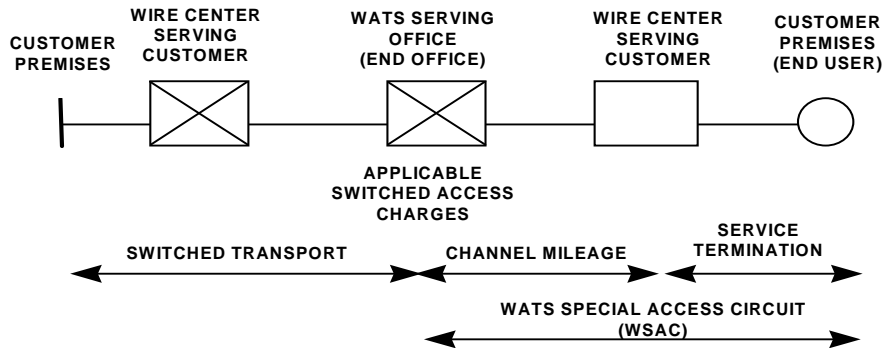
CUSTOMER PREMISES

WIRE CENTER SERVING CUSTOMER

WATS SERVING OFFICE (END OFFICE)

WIRE CENTER SERVING CUSTOMER

CUSTOMER PREMISES (END USER)

APPLICABLE SWITCHED ACCESS CHARGES

SWITCHED TRANSPORT

CHANNEL MILEAGE

SERVICE TERMINATION

WATS SPECIAL ACCESS CIRCUIT (WSAC)